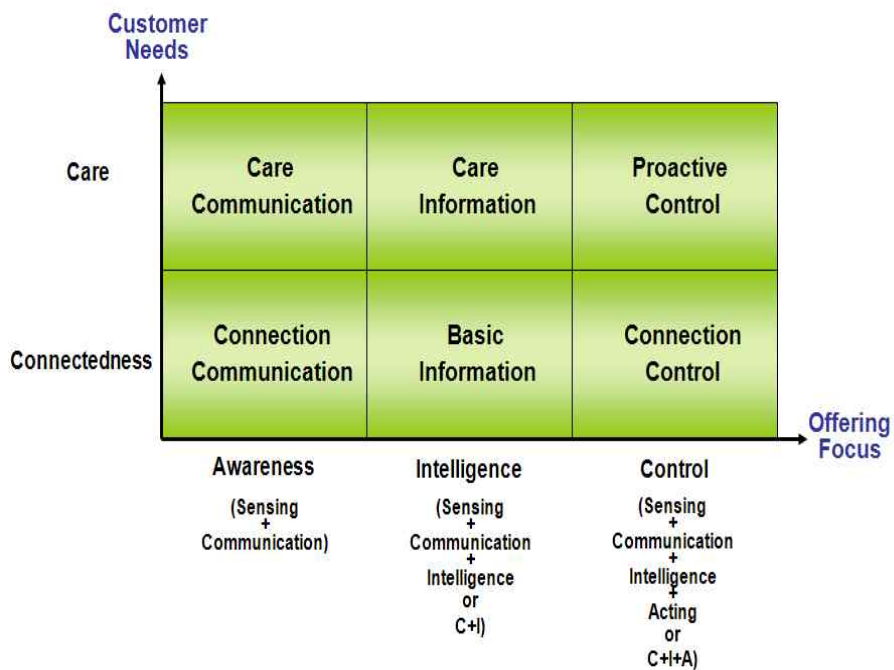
Customer Needs

Care

Connectedness

| Care Communication | Care Information | Proactive Control |
|---|---|---|
| Connection Communication | Basic Information | Connection Control |

Offering Focus

Awareness
(Sensing + Communication)

Intelligence
(Sensing + Communication + Intelligence or C+I)

Control
(Sensing + Communication + Intelligence + Acting or C+I+A)